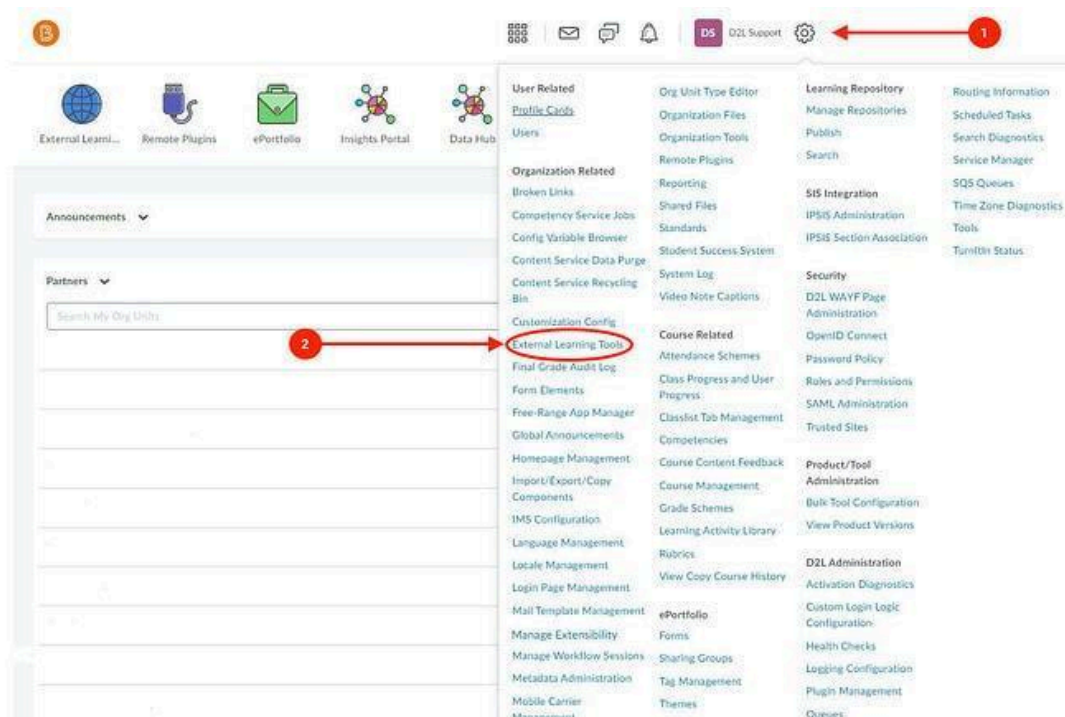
DS D2L Support

1

External Learni... Remote Plugins ePortfolio Insights Portal Data Hub

Announcements

Partners

Search My Org Units

2

User Related
Profile Cards
Users

Organization Related
Broken Links
Competency Service Jobs
Config Variable Browser
Content Service Data Purge
Content Service Recycling Bin
Customization Config
External Learning Tools
Final Grade Audit Log
Form Elements
Free-Range App Manager
Global Announcements
Homepage Management
Import/Export/Copy Components
IMS Configuration
Language Management
Locale Management
Login Page Management
Mail Template Management
Manage Extensibility
Manage Workflow Sessions
Metadata Administration
Mobile Carrier Management

Org Unit Type Editor
Organization Files
Organization Tools
Remote Plugins
Reporting
Shared Files
Standards
Student Success System
System Log
Video Note Captions

Course Related
Attendance Schemes
Class Progress and User Progress
Classlist Tab Management
Competencies
Course Content Feedback
Course Management
Grade Schemes
Learning Activity Library
Rubrics
View Copy Course History

ePortfolio
Forms
Sharing Groups
Tag Management
Themes

Learning Repository
Manage Repositories
Publish
Search

SIS Integration
IPSIS Administration
IPSIS Section Association

Security
D2L WAYF Page Administration
OpenID Connect
Password Policy
Roles and Permissions
SAML Administration
Trusted Sites

Product/Tool Administration
Bulk Tool Configuration
View Product Versions

D2L Administration
Activation Diagnostics
Custom Login Logic Configuration
Health Checks
Logging Configuration
Plugin Management
Queues

Routing Information
Scheduled Tasks
Search Diagnostics
Service Manager
SQS Queues
Time Zone Diagnostics
Tools
Turnitin Status